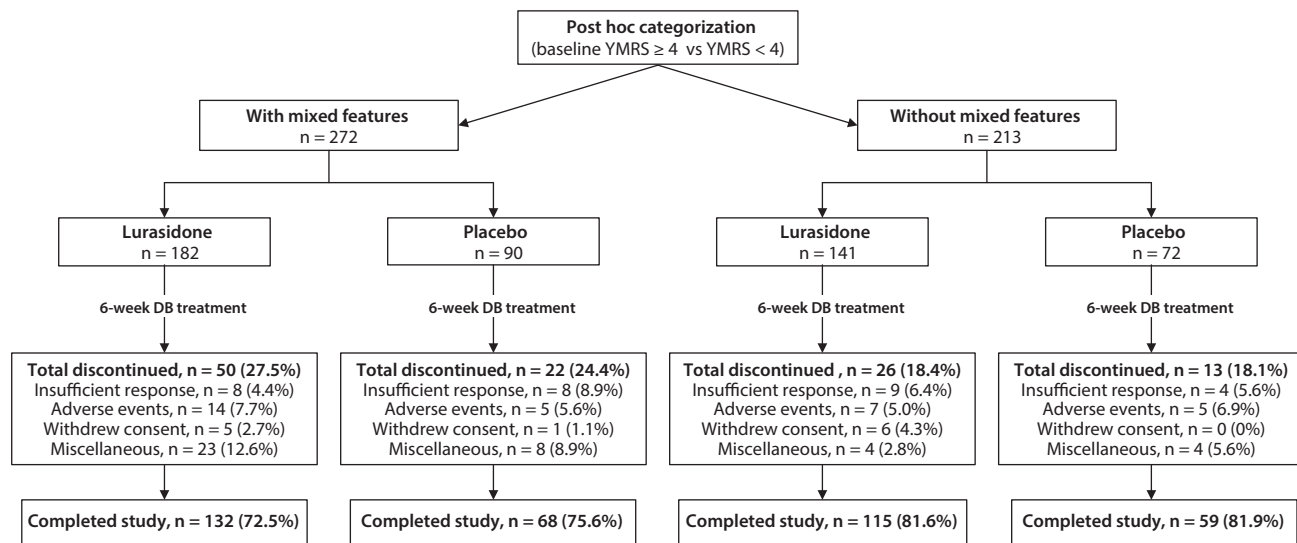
Post hoc categorization
(baseline YMRS ≥ 4 vs YMRS < 4)

With mixed features
n = 272

Without mixed features
n = 213

Lurasidone
n = 182

Placebo
n = 90

Lurasidone
n = 141

Placebo
n = 72

6-week DB treatment

6-week DB treatment

6-week DB treatment

6-week DB treatment

Total discontinued, n = 50 (27.5%)
Insufficient response, n = 8 (4.4%)
Adverse events, n = 14 (7.7%)
Withdrew consent, n = 5 (2.7%)
Miscellaneous, n = 23 (12.6%)

Total discontinued, n = 22 (24.4%)
Insufficient response, n = 8 (8.9%)
Adverse events, n = 5 (5.6%)
Withdrew consent, n = 1 (1.1%)
Miscellaneous, n = 8 (8.9%)

Total discontinued , n = 26 (18.4%)
Insufficient response, n = 9 (6.4%)
Adverse events, n = 7 (5.0%)
Withdrew consent, n = 6 (4.3%)
Miscellaneous, n = 4 (2.8%)

Total discontinued, n = 13 (18.1%)
Insufficient response, n = 4 (5.6%)
Adverse events, n = 5 (6.9%)
Withdrew consent, n = 0 (0%)
Miscellaneous, n = 4 (5.6%)

Completed study, n = 132 (72.5%)

Completed study, n = 68 (75.6%)

Completed study, n = 115 (81.6%)

Completed study, n = 59 (81.9%)